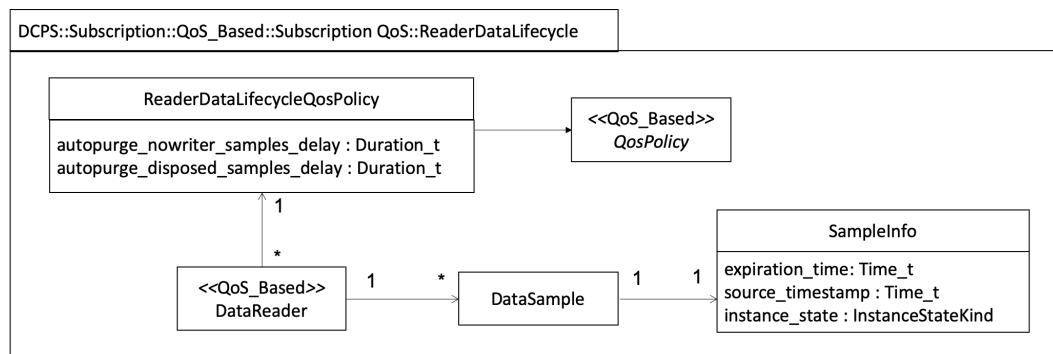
DCPS::Subscription::QoS_Based::Subscription QoS::ReaderDataLifecycle

ReaderDataLifecycleQosPolicy

autopurge_nowriter_samples_delay : Duration_t
autopurge_disposed_samples_delay : Duration_t

<<QoS_Based>>
QosPolicy

1

*

SampleInfo

expiration_time: Time_t
source_timestamp : Time_t
instance_state : InstanceStateKind

<<QoS_Based>>
DataReader

1

*

DataSample

1

1